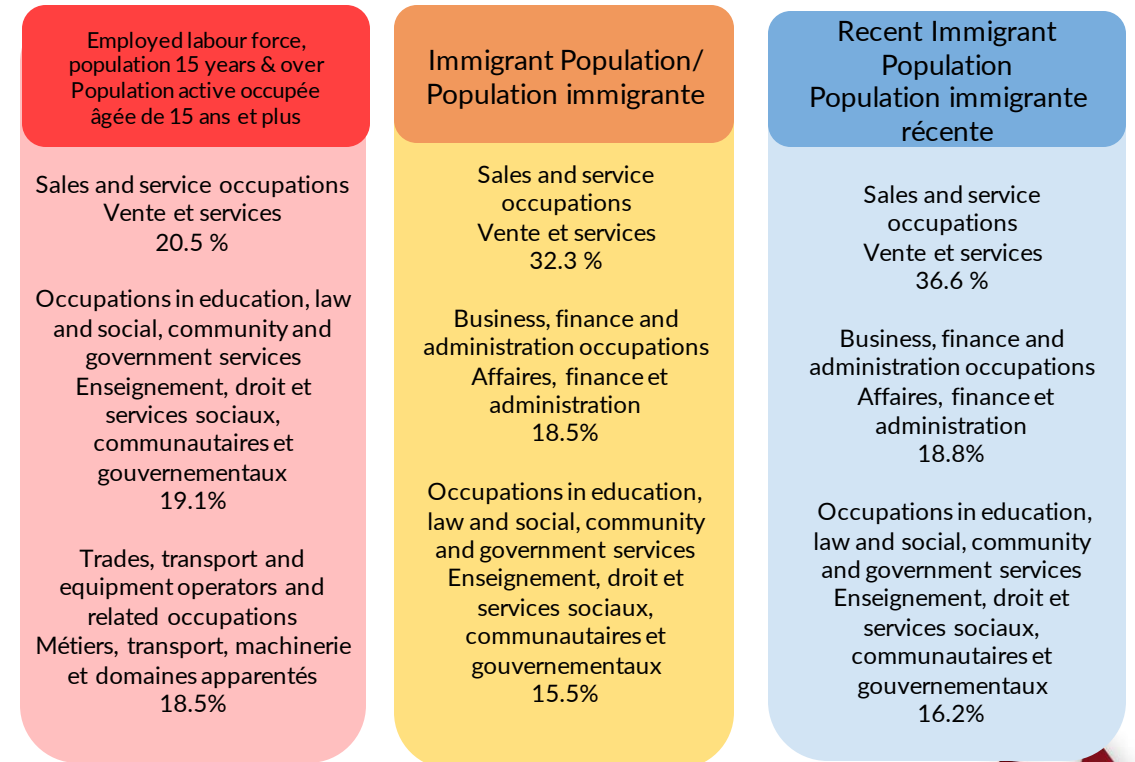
Employed labour force, population 15 years & over
Population active occupée âgée de 15 ans et plus

Sales and service occupations
Vente et services
20.5 %

Occupations in education, law and social, community and government services
Enseignement, droit et services sociaux, communautaires et gouvernementaux
19.1%

Trades, transport and equipment operators and related occupations
Métiers, transport, machinerie et domaines apparentés
18.5%

Immigrant Population/
Population immigrante

Sales and service occupations
Vente et services
32.3 %

Business, finance and administration occupations
Affaires, finance et administration
18.5%

Occupations in education, law and social, community and government services
Enseignement, droit et services sociaux, communautaires et gouvernementaux
15.5%

Recent Immigrant Population
Population immigrante récente

Sales and service occupations
Vente et services
36.6 %

Business, finance and administration occupations
Affaires, finance et administration
18.8%

Occupations in education, law and social, community and government services
Enseignement, droit et services sociaux, communautaires et gouvernementaux
16.2%